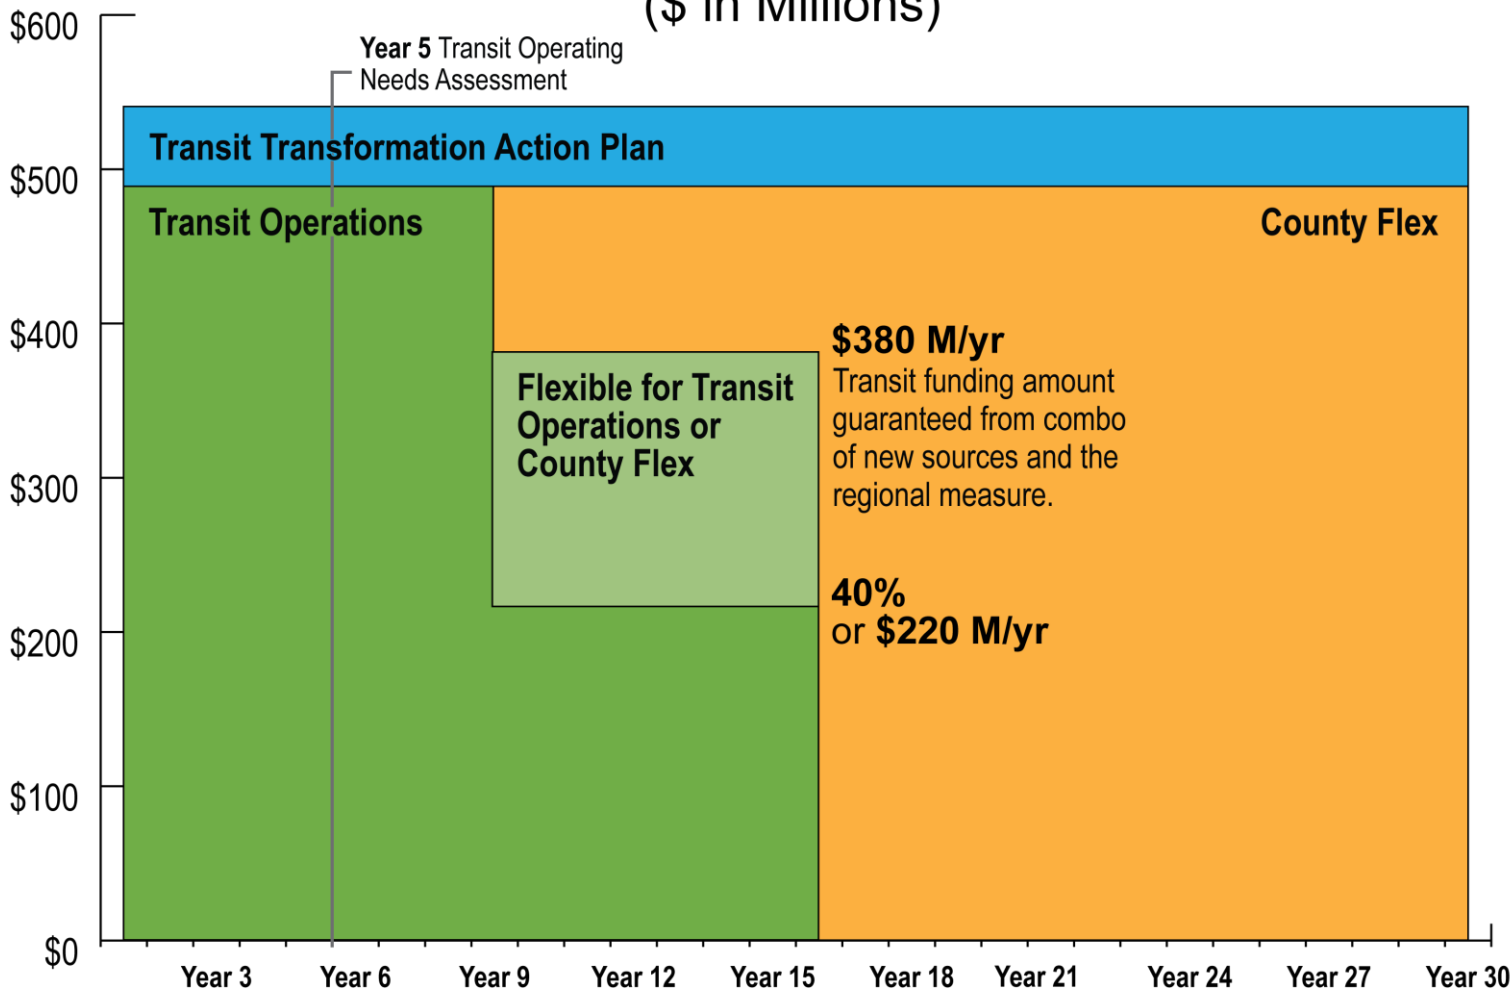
($ in Millions)

$600

$500

$400

$300

$200

$100

$0

Year 5 Transit Operating Needs Assessment

Transit Transformation Action Plan

Transit Operations

County Flex

$380 M/yr
Transit funding amount guaranteed from combo of new sources and the regional measure.

Flexible for Transit Operations or County Flex

40%
or $220 M/yr

Year 3 Year 6 Year 9 Year 12 Year 15 Year 18 Year 21 Year 24 Year 27 Year 30